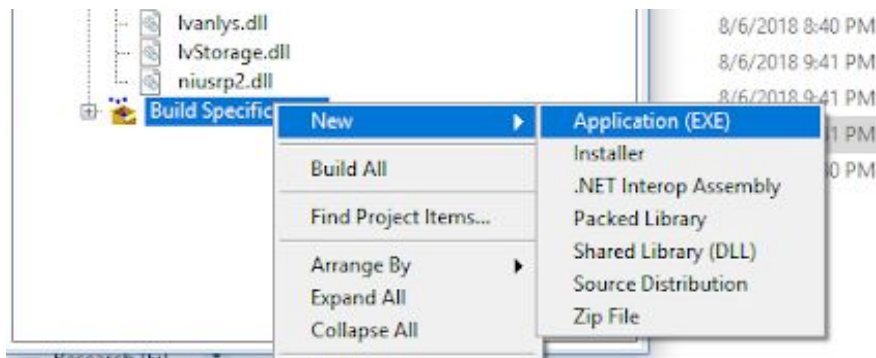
lvanlys.dll
lvStorage.dll
niusrp2.dll
Build Specific

8/6/2018 8:40 PM
8/6/2018 9:41 PM
8/6/2018 9:41 PM
1 PM
0 PM

New
Build All
Find Project Items...
Arrange By
Expand All
Collapse All

Application (EXE)
Installer
.NET Interop Assembly
Packed Library
Shared Library (DLL)
Source Distribution
Zip File